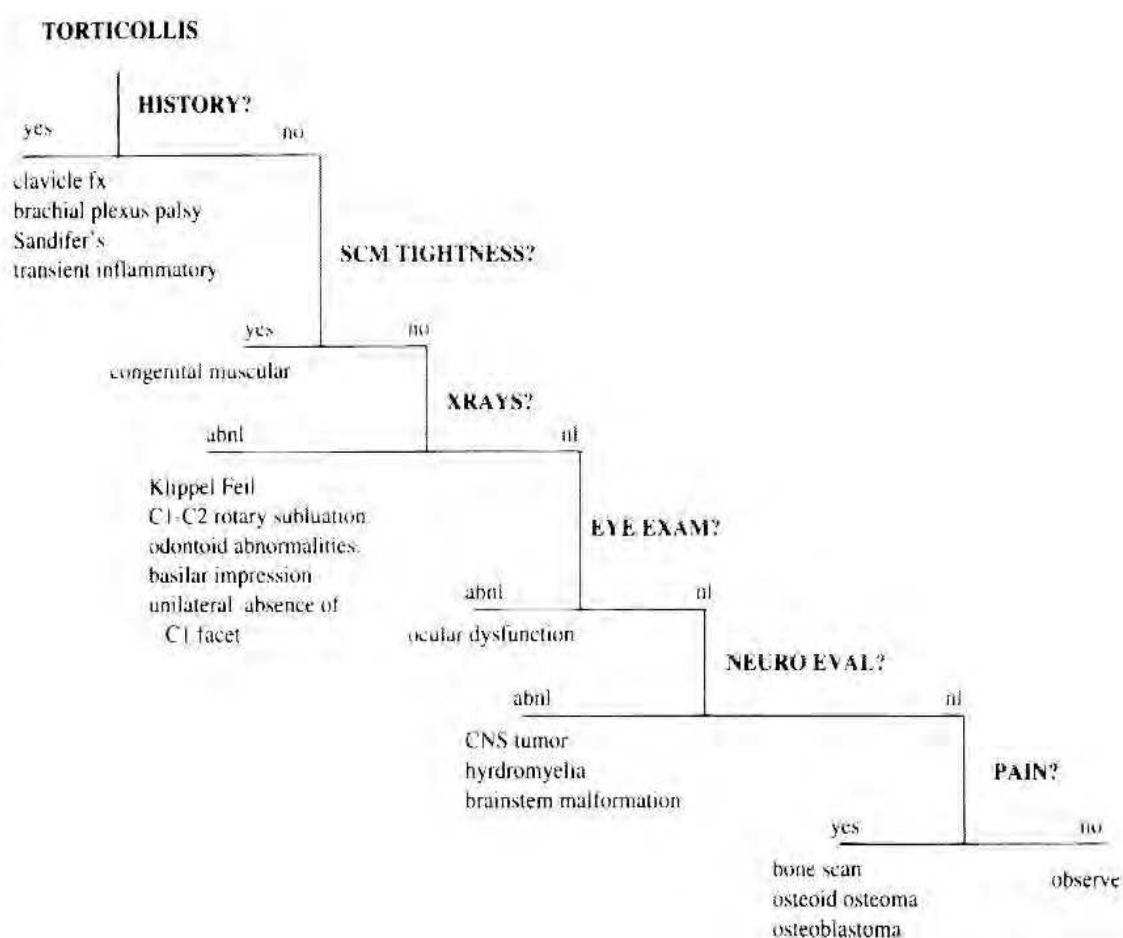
TORTICOLLIS

HISTORY?

yes

no

clavicle fx
brachial plexus palsy
Sandifer's
transient inflammatory

SCM TIGHTNESS?

yes

no

congenital muscular

XRAYS?

abnl

nl

Klippel Feil
C1-C2 rotary subluation
odontoid abnormalities
basilar impression
unilateral absence of C1 facet

EYE EXAM?

abnl

nl

ocular dysfunction

NEURO EVAL?

abnl

nl

CNS tumor
hyrdromyelia
brainstem malformation

PAIN?

yes

no

bone scan
osteoid osteoma
osteoblastoma

observe